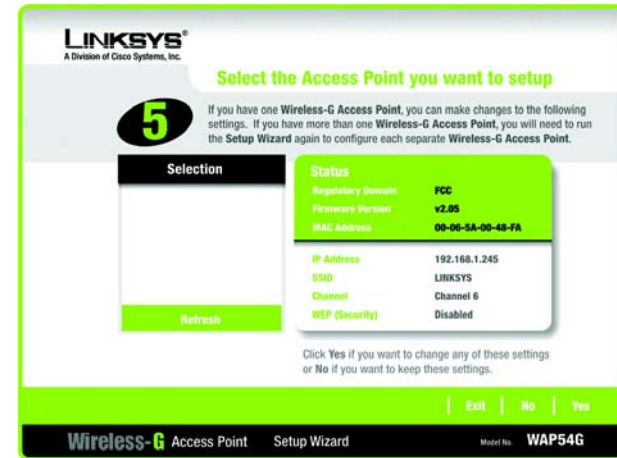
LINKSYS®
A Division of Cisco Systems, Inc.

Select the Access Point you want to setup

5

If you have one Wireless-G Access Point, you can make changes to the following settings. If you have more than one Wireless-G Access Point, you will need to run the Setup Wizard again to configure each separate Wireless-G Access Point.

Selection

Refresh

Status

| | |
|---|---|
| Regulatory Domain | FCC |
| Firmware Version | v2.05 |
| MAC Address | 00-06-5A-00-48-FA |
| IP Address | 192.168.1.245 |
| SSID | LINKSYS |
| Channel | Channel 6 |
| WEP (Security) | Disabled |

Click Yes if you want to change any of these settings or No if you want to keep these settings.

Exit | No | Yes

Wireless-G Access Point Setup Wizard Model No. WAP54G